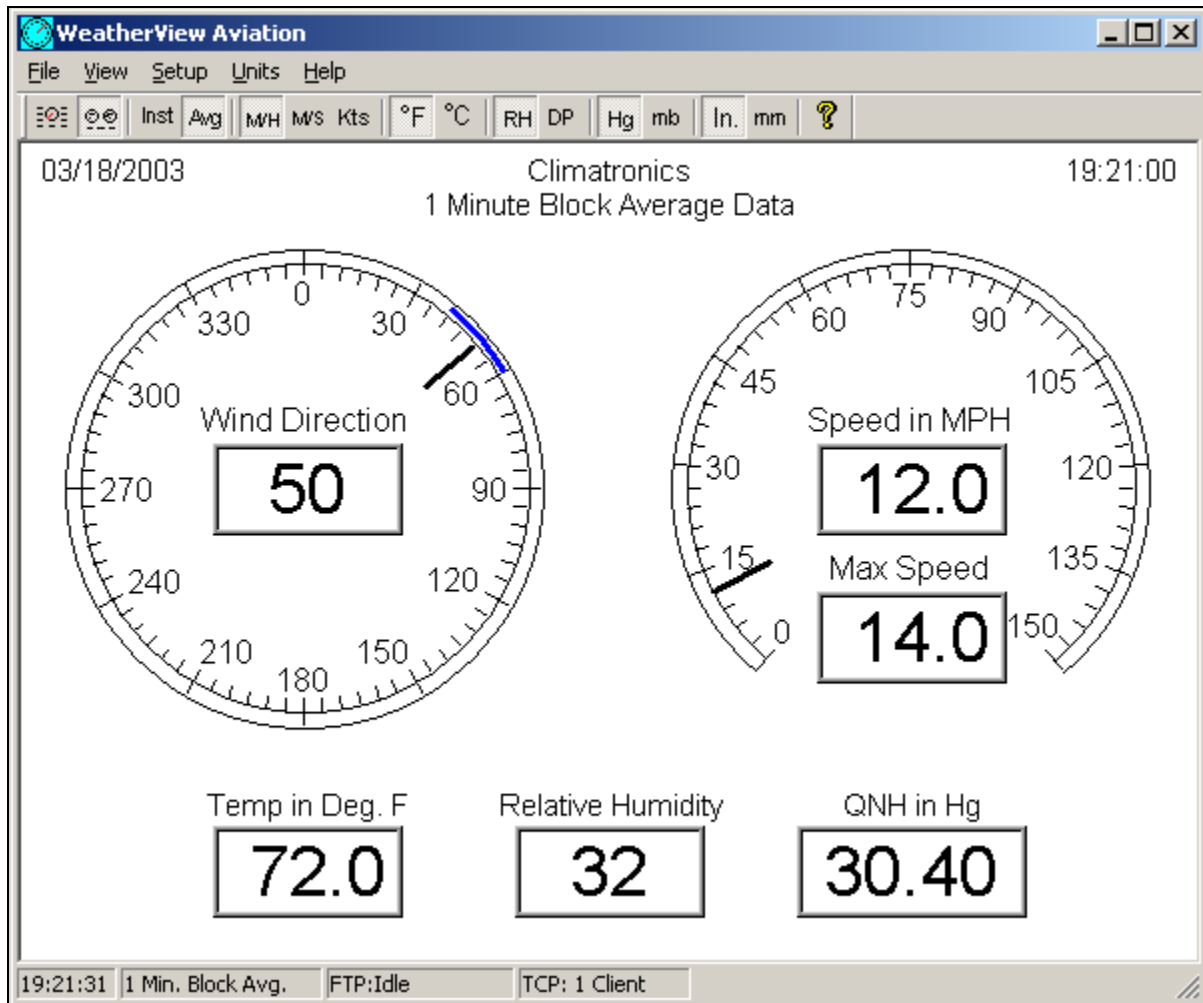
WeatherView Aviation

File View Setup Units Help

Inst Avg M/H M/S Kts °F °C RH DP Hg mb In. mm ?

03/18/2003

Climatronics
1 Minute Block Average Data

19:21:00

0 30 60 90 120 150 180 210 240 270 300 330

Wind Direction

50

0 15 30 45 60 75 90 105 120 135 150

Speed in MPH

12.0

Max Speed

14.0

Temp in Deg. F

72.0

Relative Humidity

32

QNH in Hg

30.40

19:21:31 | 1 Min. Block Avg. | FTP:Idle | TCP: 1 Client